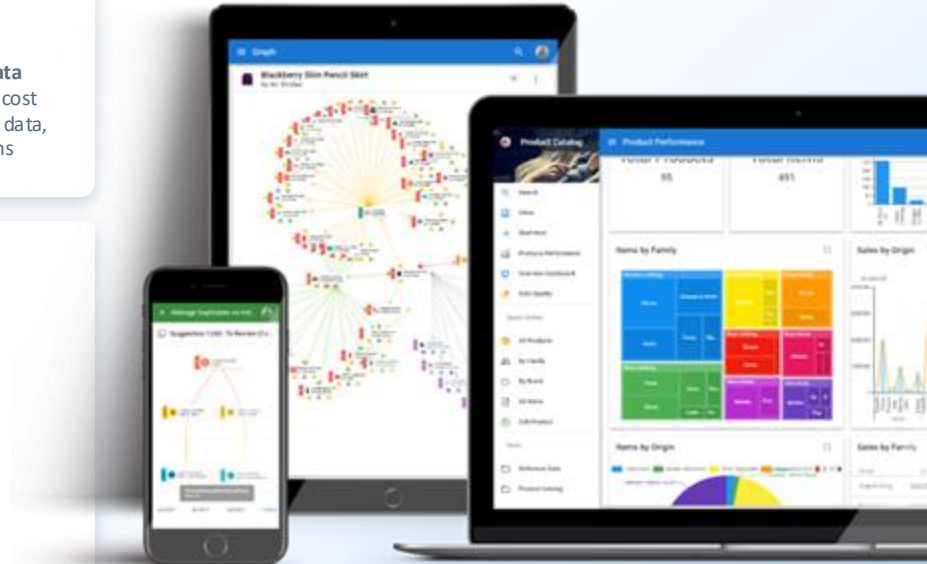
ata
cost
data,
ns

Graph

Blackberry Slim Pencil Skirt

Product Catalog

Product Performance

95

491

Items by Family

Sales by Origin

Items by Origin

Sales by Family

Search

Products Performance

Overview Dashboard

All Products

By Family

By Brand

All Items

Reference Data

Product Catalog

Manage Duplicates on Pr...